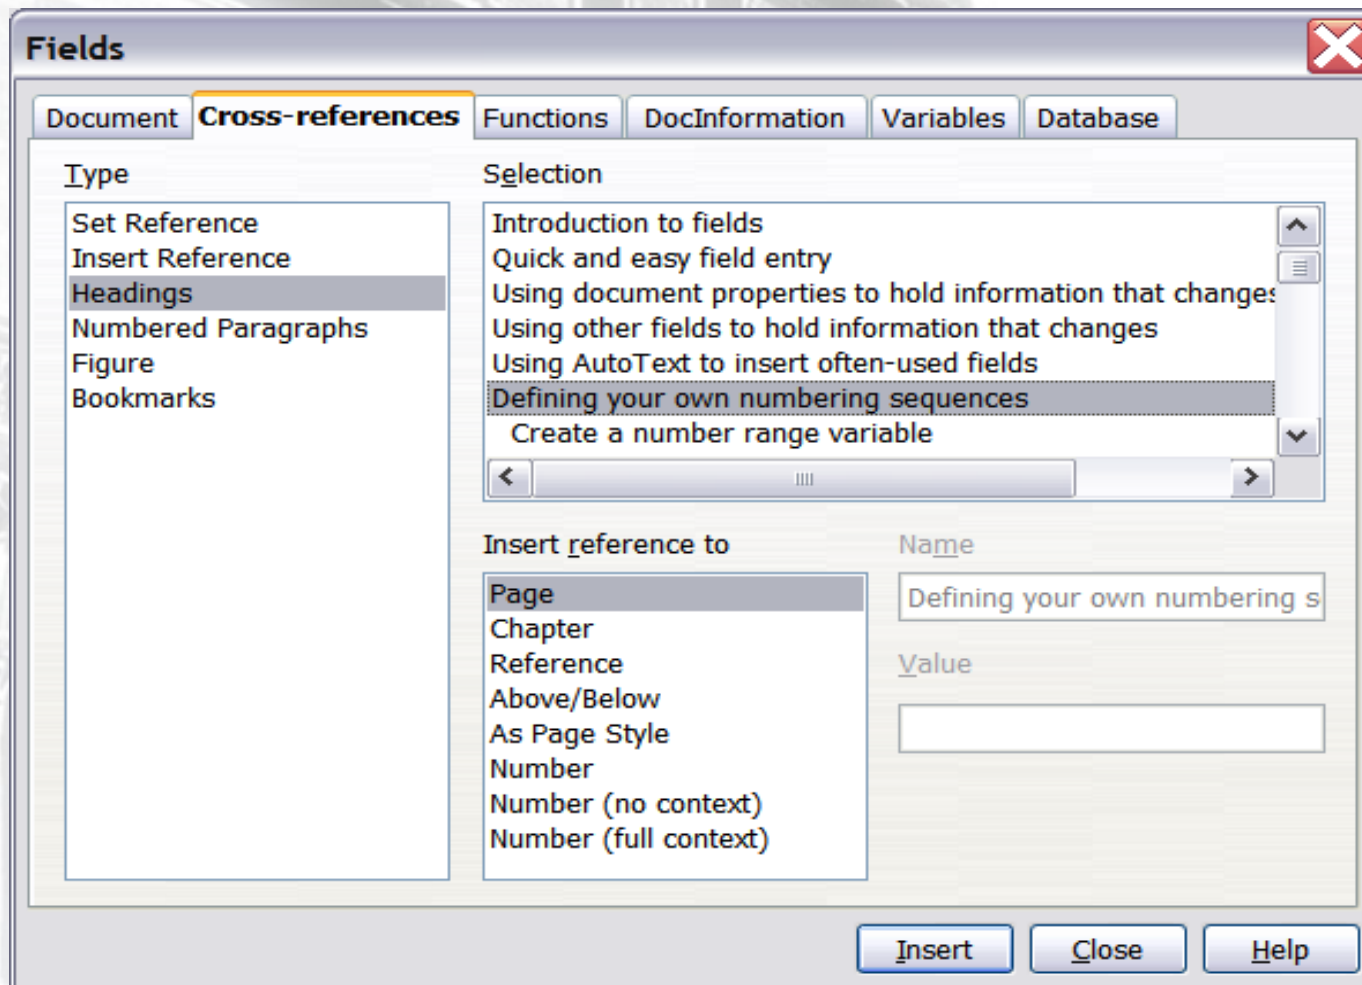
Fields

Document Cross-references Functions DocInformation Variables Database

Type

Set Reference
Insert Reference
Headings
Numbered Paragraphs
Figure
Bookmarks

Selection

Introduction to fields
Quick and easy field entry
Using document properties to hold information that change
Using other fields to hold information that changes
Using AutoText to insert often-used fields
Defining your own numbering sequences
Create a number range variable

Insert reference to

Page
Chapter
Reference
Above/Below
As Page Style
Number
Number (no context)
Number (full context)

Name

Defining your own numbering s

Value

Insert Close Help